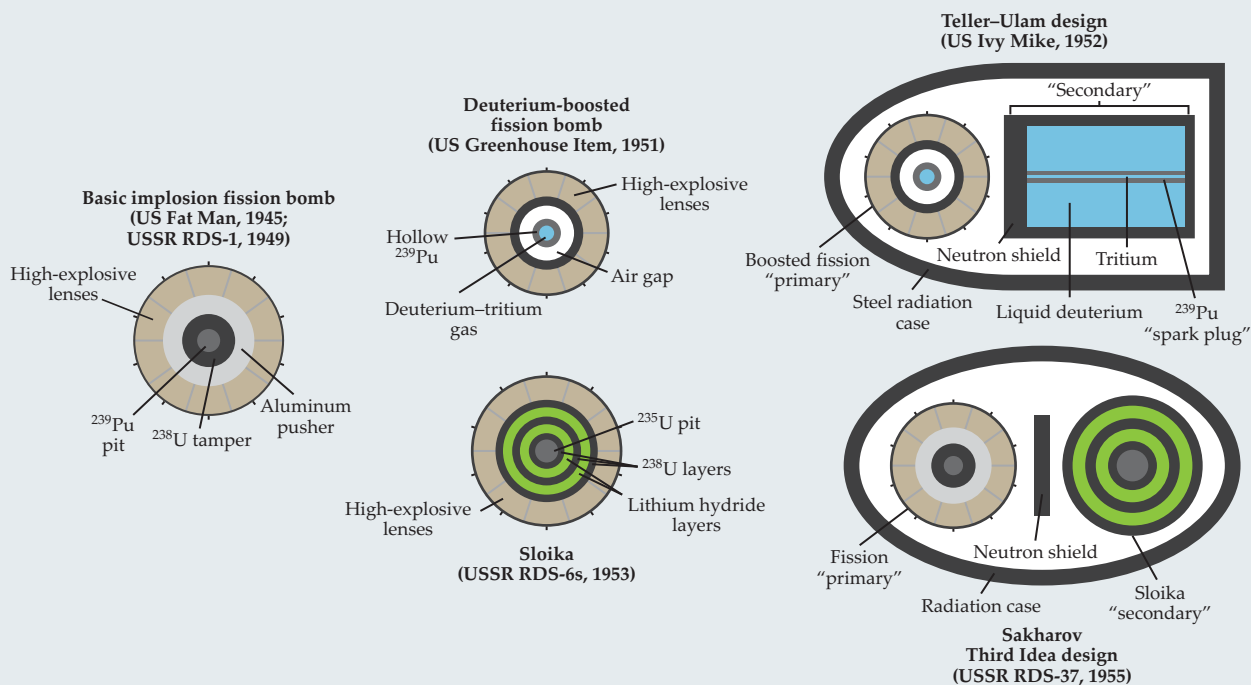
Basic implosion fission bomb
(US Fat Man, 1945;
USSR RDS-1, 1949)

High-explosive lenses

$^{239}$Pu pit

$^{238}$U tamper

Aluminum pusher

Deuterium-boosted fission bomb
(US Greenhouse Item, 1951)

High-explosive lenses

Hollow $^{239}$Pu

Air gap

Deuterium–tritium gas

$^{235}$U pit

$^{238}$U layers

Lithium hydride layers

High-explosive lenses

Sloika
(USSR RDS-6s, 1953)

Teller–Ulam design
(US Ivy Mike, 1952)

“Secondary”

Boosted fission “primary”

Neutron shield

Tritium

Steel radiation case

Liquid deuterium

$^{239}$Pu “spark plug”

Fission “primary”

Neutron shield

Radiation case

Sloika “secondary”

Sakharov
Third Idea design
(USSR RDS-37, 1955)